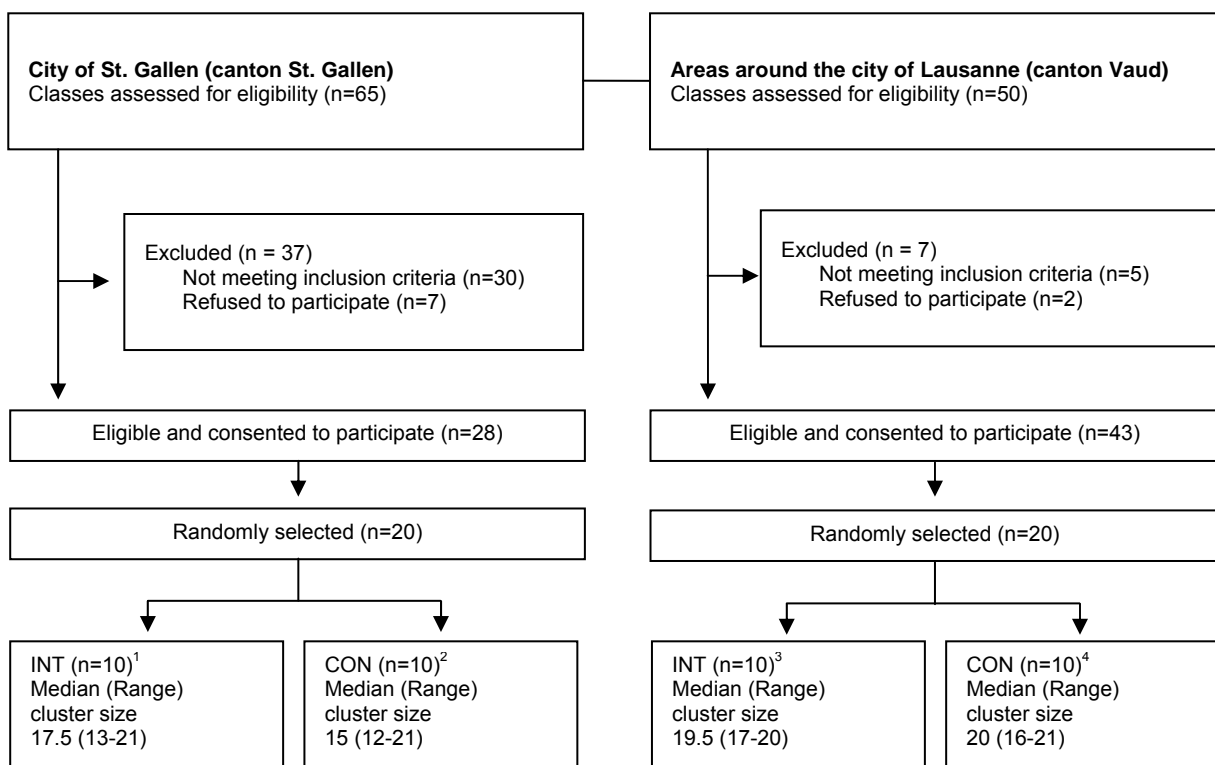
**City of St. Gallen (canton St. Gallen)**
Classes assessed for eligibility (n=65)

Excluded (n = 37)
Not meeting inclusion criteria (n=30)
Refused to participate (n=7)

Eligible and consented to participate (n=28)

Randomly selected (n=20)

INT (n=10)$^1$
Median (Range)
cluster size
17.5 (13-21)

CON (n=10)$^2$
Median (Range)
cluster size
15 (12-21)

**Areas around the city of Lausanne (canton Vaud)**
Classes assessed for eligibility (n=50)

Excluded (n = 7)
Not meeting inclusion criteria (n=5)
Refused to participate (n=2)

Eligible and consented to participate (n=43)

Randomly selected (n=20)

INT (n=10)$^3$
Median (Range)
cluster size
19.5 (17-20)

CON (n=10)$^4$
Median (Range)
cluster size
20 (16-21)